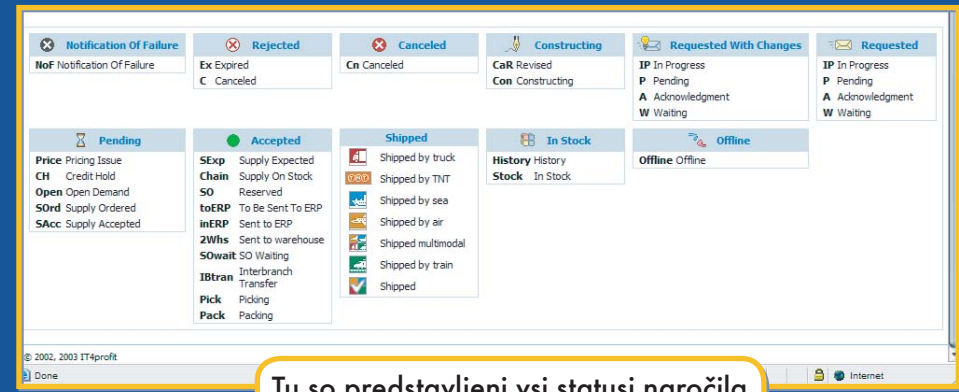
Notification Of Failure
NoF Notification Of Failure

Rejected
Ex Expired
C Canceled

Canceled
Cn Canceled

Constructing
CaR Revised
Con Constructing

Requested With Changes
IP In Progress
P Pending
A Acknowledgment
W Waiting

Requested
IP In Progress
P Pending
A Acknowledgment
W Waiting

Pending
Price Pricing Issue
CH Credit Hold
Open Open Demand
SOrd Supply Ordered
SAcc Supply Accepted

Accepted
SExp Supply Expected
Chain Supply On Stock
SO Reserved
toERP To Be Sent To ERP
inERP Sent to ERP
2Whs Sent to warehouse
SOwait SO Waiting
IBtran Interbranch Transfer
Pick Picking
Pack Packing

Shipped
Shipped by truck
TNT Shipped by TNT
Shipped by sea
Shipped by air
Shipped multimodal
Shipped by train
Shipped

In Stock
History History
Stock In Stock

Offline
Offline Offline

© 2002, 2003 IT4profit
Done
Internet

Tu so predstavljeni vsi statusi naročila